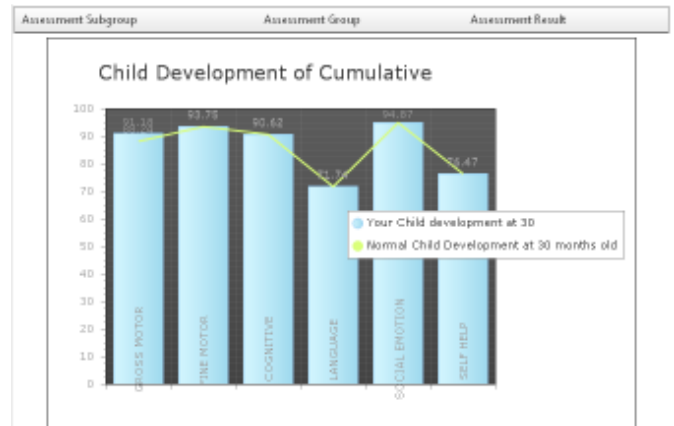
Assessment Subgroup | Assessment Group | Assessment Result

Child Development of Cumulative

100
90
80
70
60
50
40
30
20
10
0

91.10
93.75
90.62
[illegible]
94.07
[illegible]

GROSS MOTOR
FINE MOTOR
COGNITIVE
LANGUAGE
SOCIAL EMOTION
SELF HELP

Your Child development at 30
Normal Child Development at 30 months old